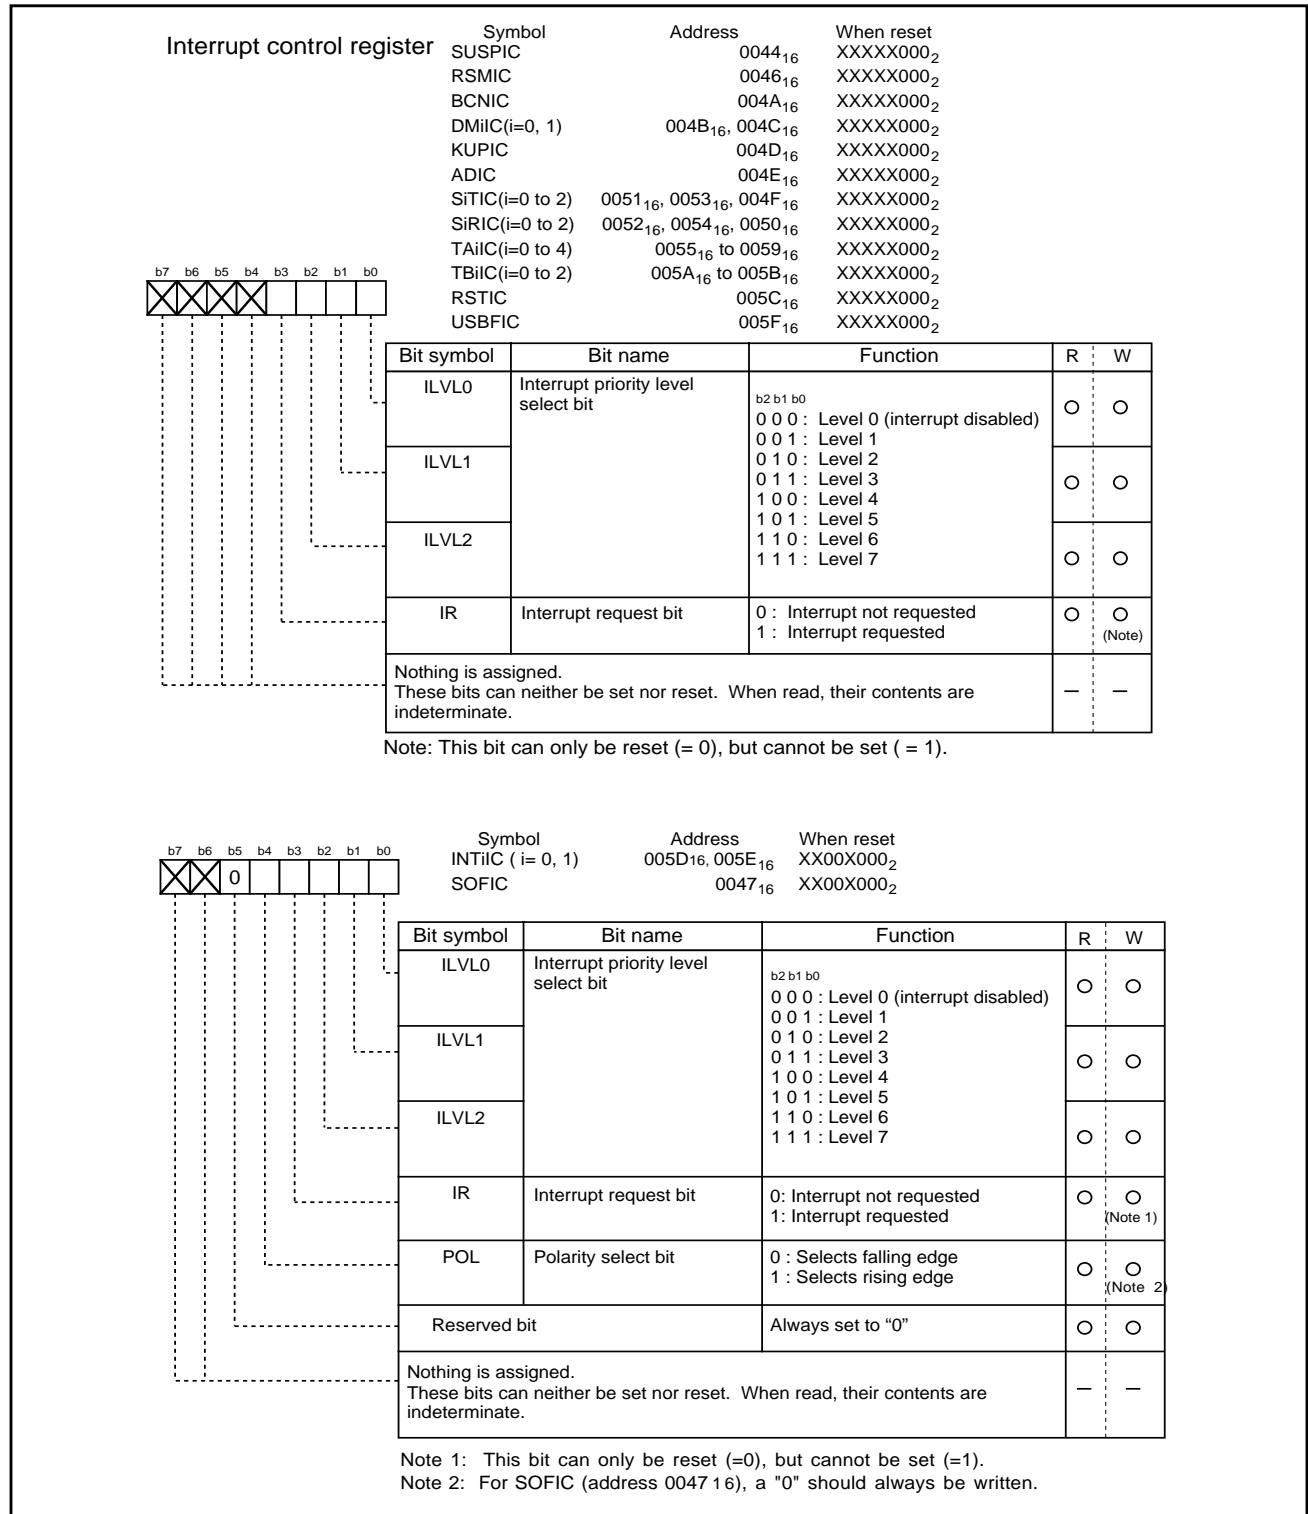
Interrupt control register

| Symbol | Address | When reset |
|---|---|---|
| SUSPIC | $0044_{16}$ | $XXXXX000_2$ |
| RSMIC | $0046_{16}$ | $XXXXX000_2$ |
| BCNIC | $004A_{16}$ | $XXXXX000_2$ |
| DMiIC(i=0, 1) | $004B_{16}$, $004C_{16}$ | $XXXXX000_2$ |
| KUPIC | $004D_{16}$ | $XXXXX000_2$ |
| ADIC | $004E_{16}$ | $XXXXX000_2$ |
| SiTIC(i=0 to 2) | $0051_{16}$, $0053_{16}$, $004F_{16}$ | $XXXXX000_2$ |
| SiRIC(i=0 to 2) | $0052_{16}$, $0054_{16}$, $0050_{16}$ | $XXXXX000_2$ |
| TAiIC(i=0 to 4) | $0055_{16}$ to $0059_{16}$ | $XXXXX000_2$ |
| TBiIC(i=0 to 2) | $005A_{16}$ to $005B_{16}$ | $XXXXX000_2$ |
| RSTIC | $005C_{16}$ | $XXXXX000_2$ |
| USBFIC | $005F_{16}$ | $XXXXX000_2$ |

b7 b6 b5 b4 b3 b2 b1 b0

| Bit symbol | Bit name | Function | R | W |
|---|---|---|---|---|
| ILVL0 | Interrupt priority level select bit | b2 b1 b0 0 0 0 : Level 0 (interrupt disabled) 0 0 1 : Level 1 0 1 0 : Level 2 0 1 1 : Level 3 1 0 0 : Level 4 1 0 1 : Level 5 1 1 0 : Level 6 1 1 1 : Level 7 | ○ | ○ |
| ILVL1 | | | ○ | ○ |
| ILVL2 | | | ○ | ○ |
| IR | Interrupt request bit | 0 : Interrupt not requested 1 : Interrupt requested | ○ | ○ (Note) |
| Nothing is assigned. These bits can neither be set nor reset. When read, their contents are indeterminate. | | | — | — |

Note: This bit can only be reset (= 0), but cannot be set ( = 1).

b7 b6 b5 b4 b3 b2 b1 b0
0

| Symbol | Address | When reset |
|---|---|---|
| INTiIC ( i= 0, 1) | $005D_{16}$, $005E_{16}$ | $XX00X000_2$ |
| SOFIC | $0047_{16}$ | $XX00X000_2$ |

| Bit symbol | Bit name | Function | R | W |
|---|---|---|---|---|
| ILVL0 | Interrupt priority level select bit | b2 b1 b0 0 0 0 : Level 0 (interrupt disabled) 0 0 1 : Level 1 0 1 0 : Level 2 0 1 1 : Level 3 1 0 0 : Level 4 1 0 1 : Level 5 1 1 0 : Level 6 1 1 1 : Level 7 | ○ | ○ |
| ILVL1 | | | ○ | ○ |
| ILVL2 | | | ○ | ○ |
| IR | Interrupt request bit | 0: Interrupt not requested 1: Interrupt requested | ○ | ○ (Note 1) |
| POL | Polarity select bit | 0 : Selects falling edge 1 : Selects rising edge | ○ | ○ (Note 2) |
| Reserved bit | | Always set to “0” | ○ | ○ |
| Nothing is assigned. These bits can neither be set nor reset. When read, their contents are indeterminate. | | | — | — |

Note 1: This bit can only be reset (=0), but cannot be set (=1).
Note 2: For SOFIC (address 0047 16), a "0" should always be written.